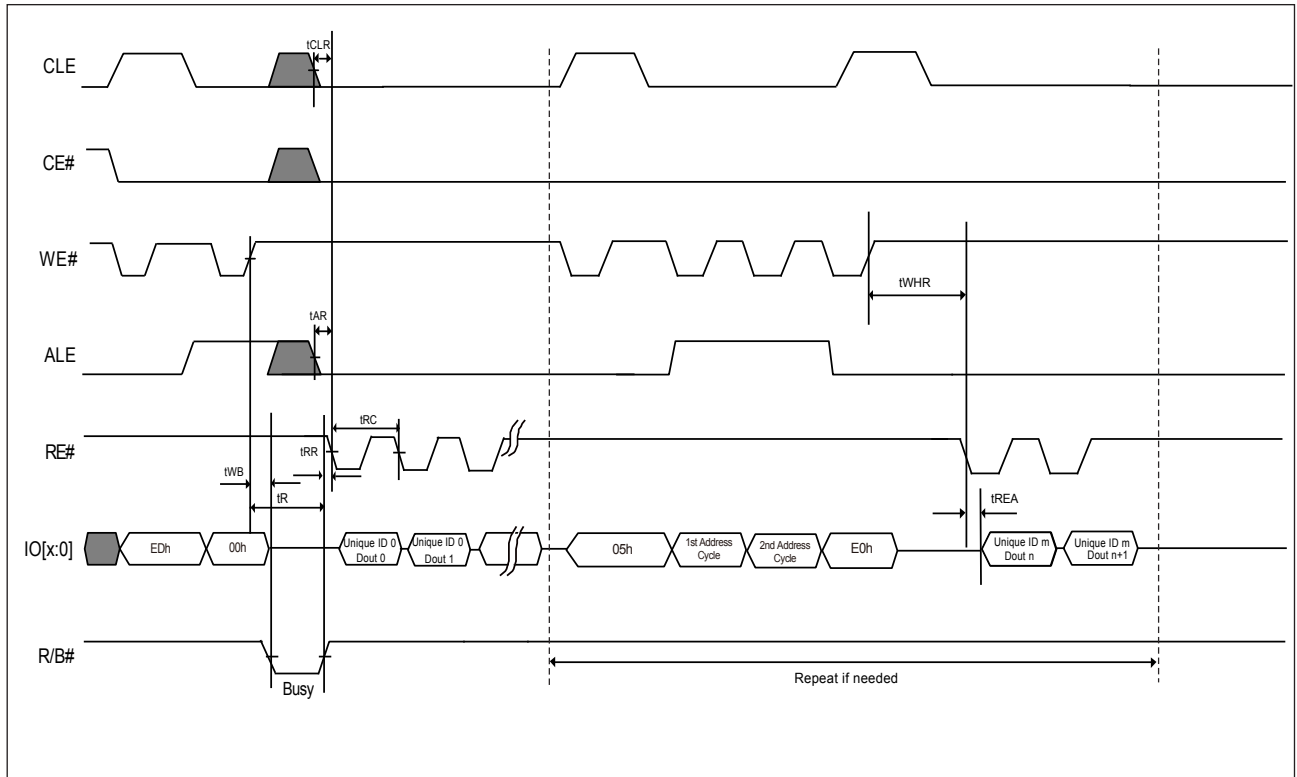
CLE
tCLR
CE#
WE#
tWHR
tAR
ALE
tRC
RE#
tRR
tWB
tR
tREA
IO[x:0]
EDh
00h
Unique ID 0 Dout 0
Unique ID 0 Dout 1
05h
1st Address Cycle
2nd Address Cycle
E0h
Unique ID m Dout n
Unique ID m Dout n+1
R/B#
Busy
Repeat if needed